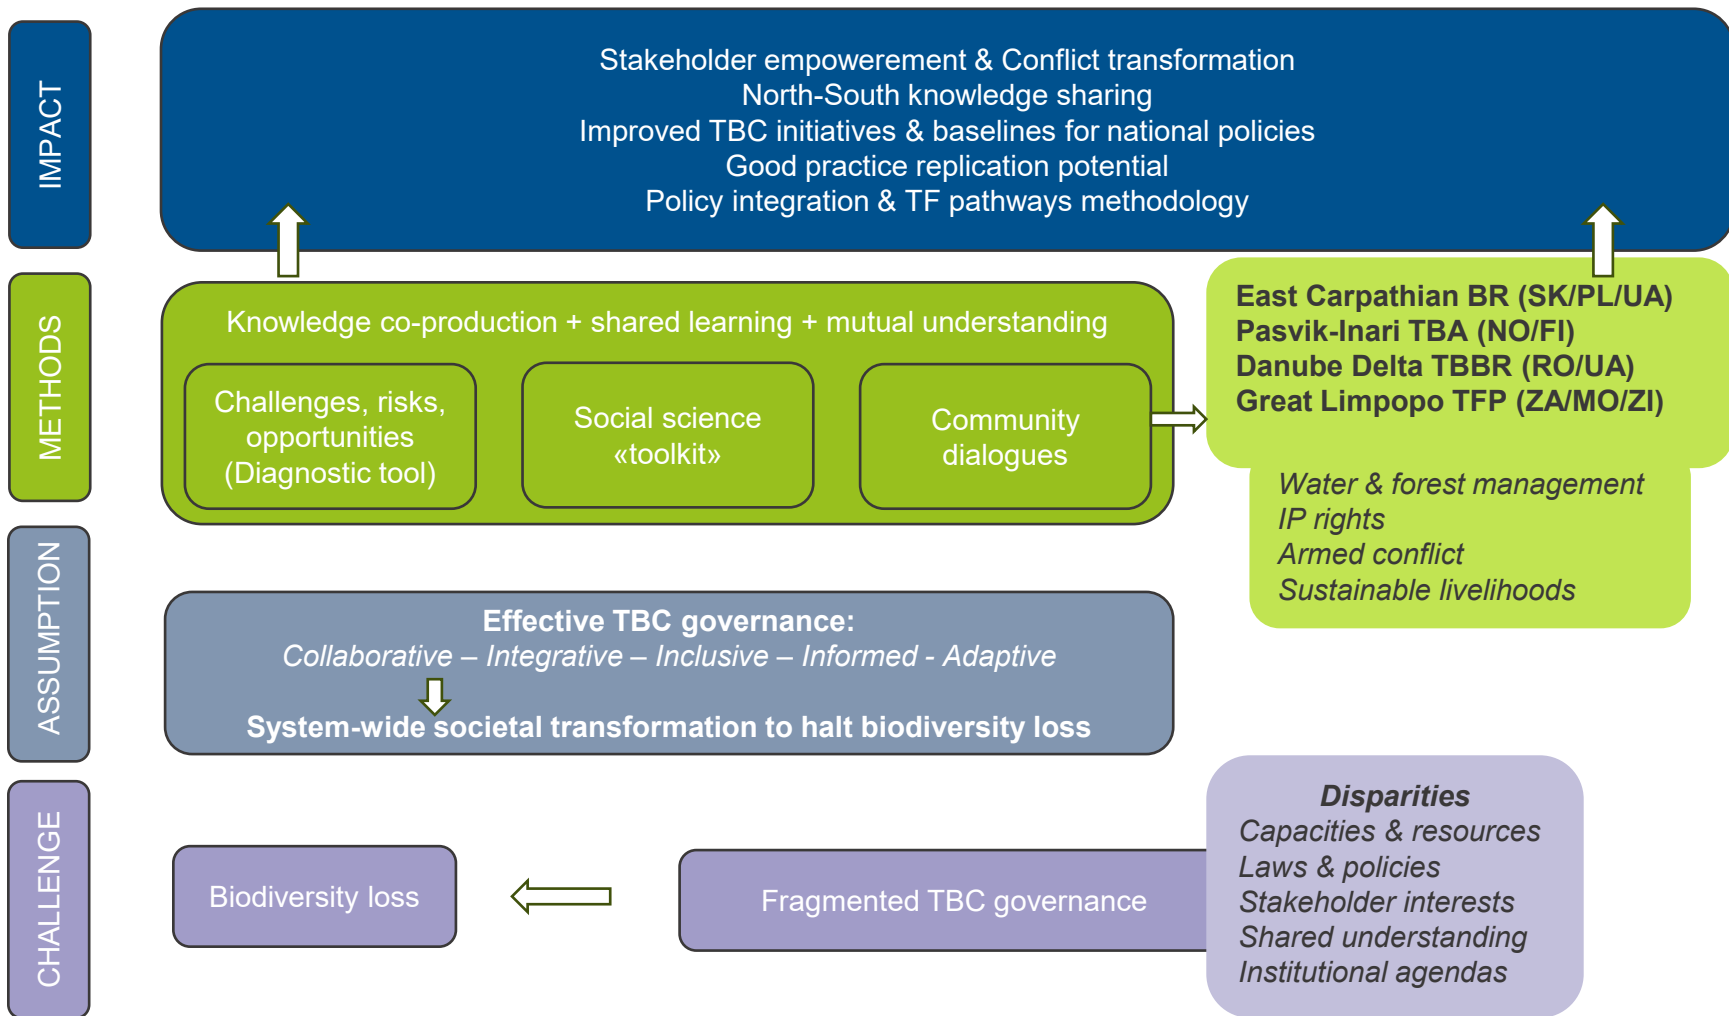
IMPACT

Stakeholder empowerement & Conflict transformation
North-South knowledge sharing
Improved TBC initiatives & baselines for national policies
Good practice replication potential
Policy integration & TF pathways methodology

METHODS

Knowledge co-production + shared learning + mutual understanding

Challenges, risks, opportunities (Diagnostic tool)

Social science «toolkit»

Community dialogues

East Carpathian BR (SK/PL/UA)
Pasvik-Inari TBA (NO/FI)
Danube Delta TBBR (RO/UA)
Great Limpopo TFP (ZA/MO/ZI)

Water & forest management
IP rights
Armed conflict
Sustainable livelihoods

ASSUMPTION

Effective TBC governance:
Collaborative – Integrative – Inclusive – Informed - Adaptive
System-wide societal transformation to halt biodiversity loss

CHALLENGE

Biodiversity loss

Fragmented TBC governance

Disparities
Capacities & resources
Laws & policies
Stakeholder interests
Shared understanding
Institutional agendas